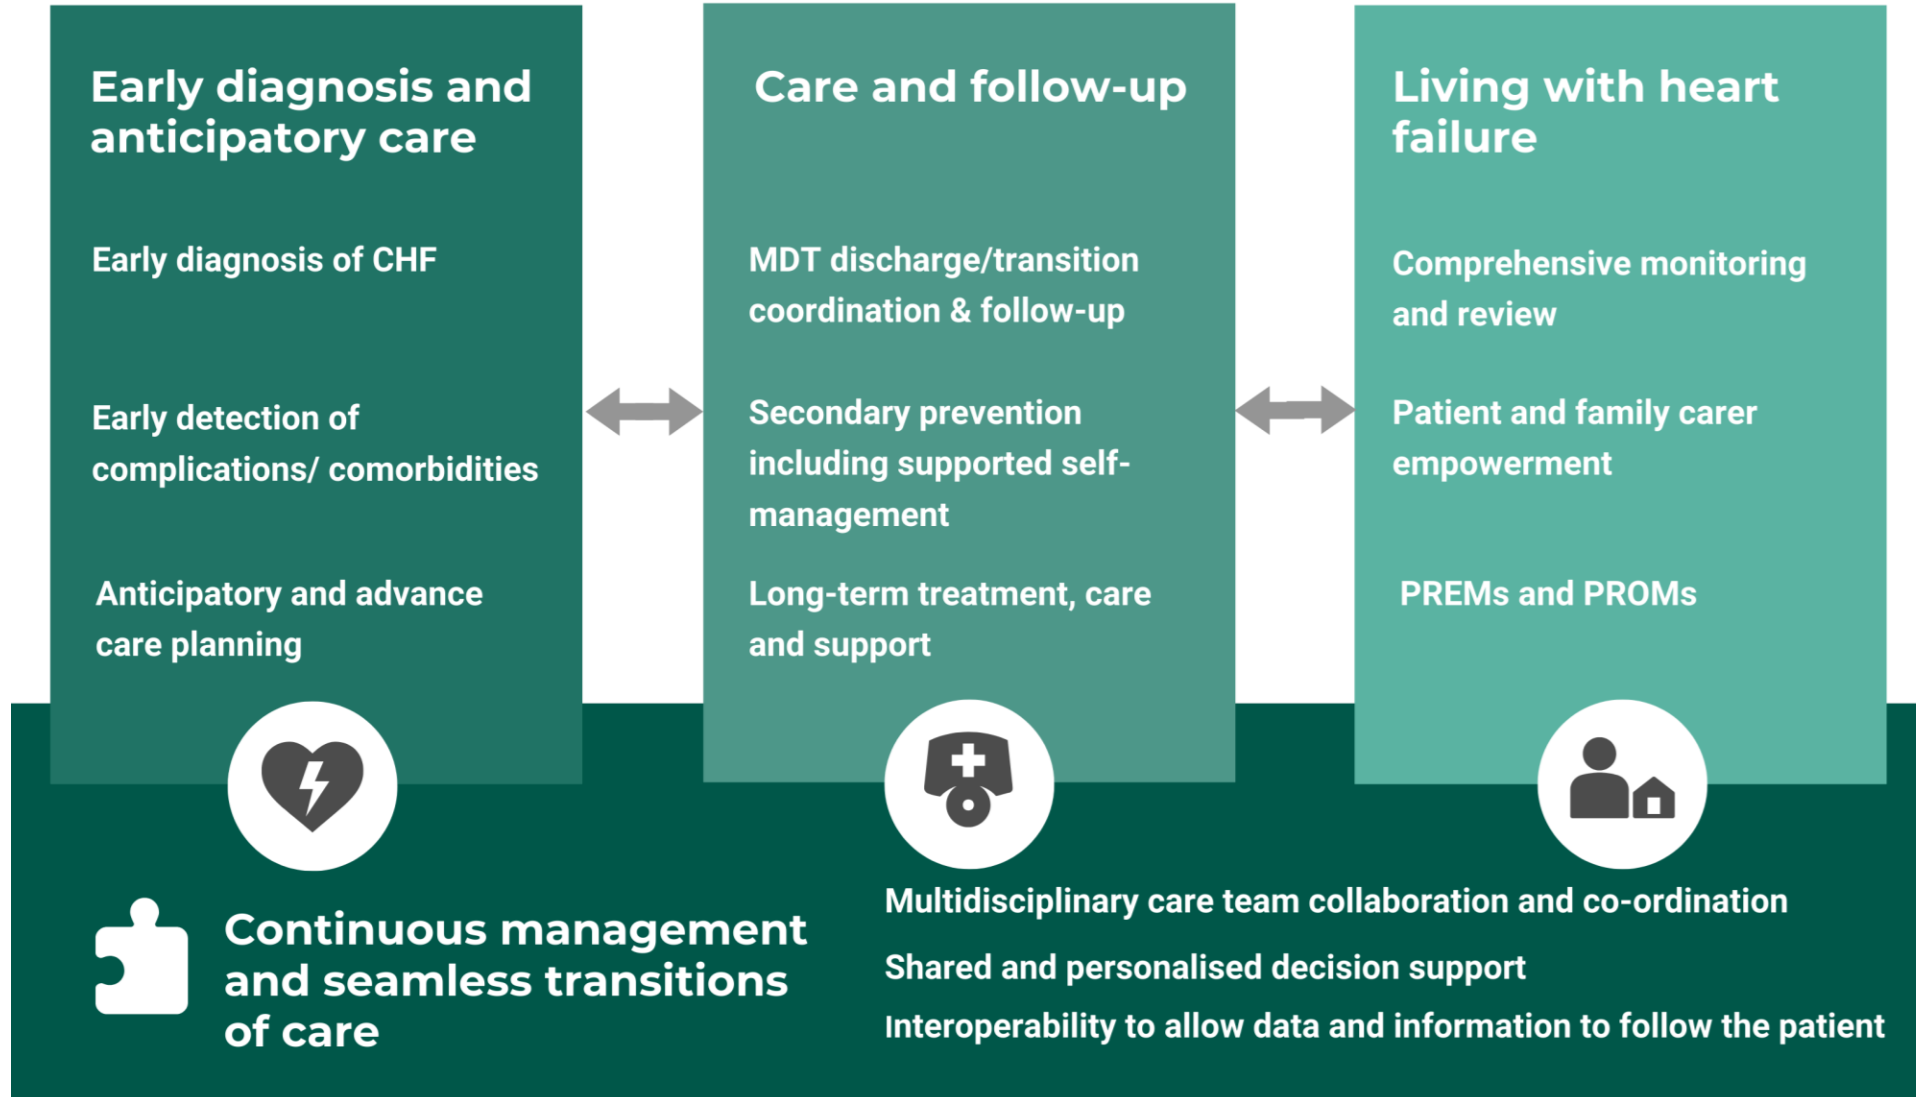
Early diagnosis and anticipatory care

Early diagnosis of CHF

Early detection of complications/ comorbidities

Anticipatory and advance care planning

Care and follow-up

MDT discharge/transition coordination & follow-up

Secondary prevention including supported self-management

Long-term treatment, care and support

Living with heart failure

Comprehensive monitoring and review

Patient and family carer empowerment

PREMs and PROMs

Continuous management and seamless transitions of care

Multidisciplinary care team collaboration and co-ordination

Shared and personalised decision support

Interoperability to allow data and information to follow the patient